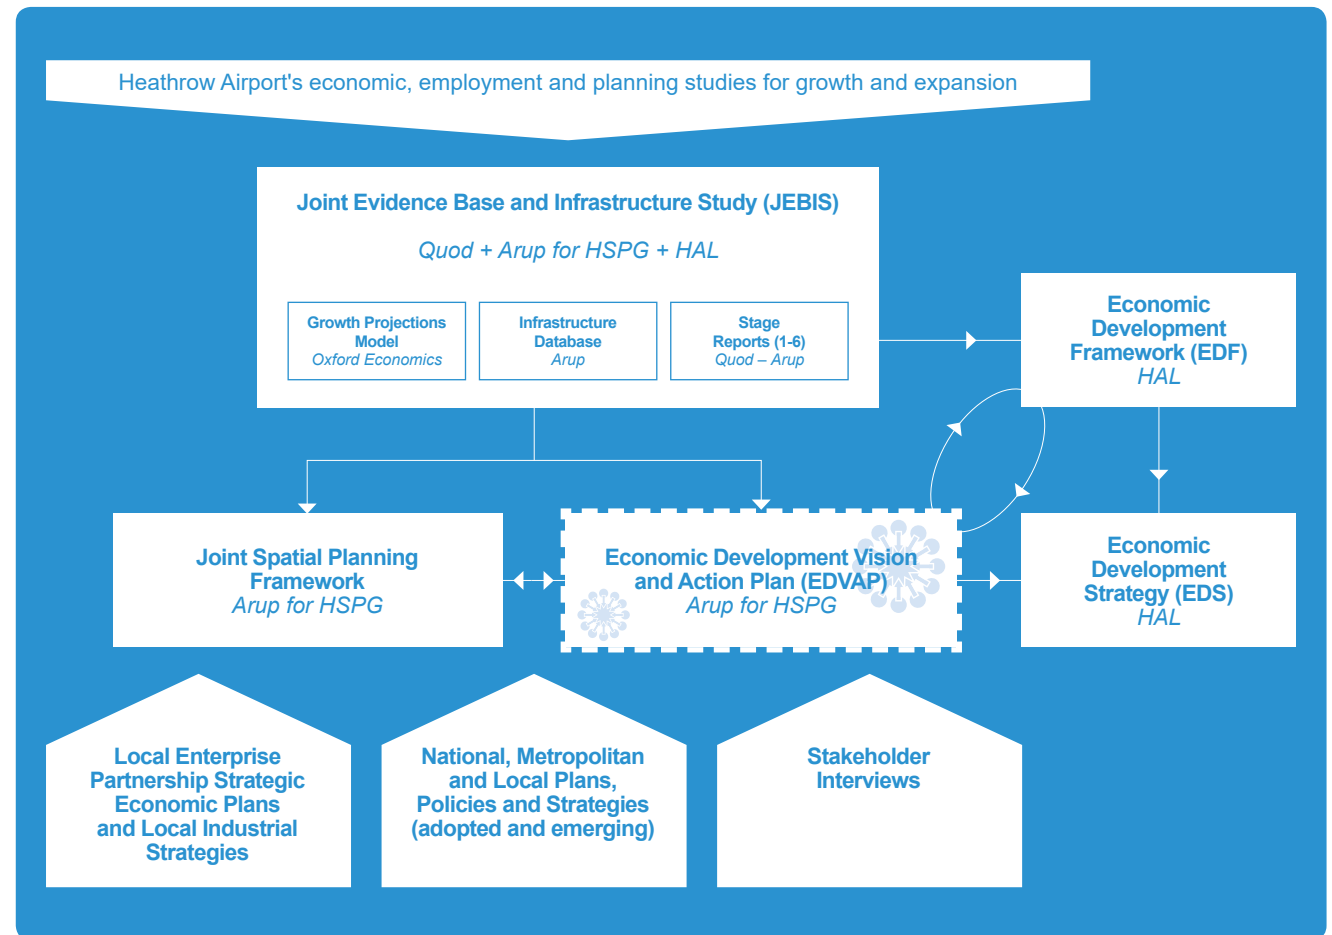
Heathrow Airport's economic, employment and planning studies for growth and expansion

Joint Evidence Base and Infrastructure Study (JEBIS)

Quod + Arup for HSPG + HAL

Growth Projections Model
Oxford Economics

Infrastructure Database
Arup

Stage Reports (1-6)
Quod – Arup

Economic Development Framework (EDF)
HAL

Joint Spatial Planning Framework
Arup for HSPG

Economic Development Vision and Action Plan (EDVAP)
Arup for HSPG

Economic Development Strategy (EDS)
HAL

Local Enterprise Partnership Strategic Economic Plans and Local Industrial Strategies

National, Metropolitan and Local Plans, Policies and Strategies (adopted and emerging)

Stakeholder Interviews